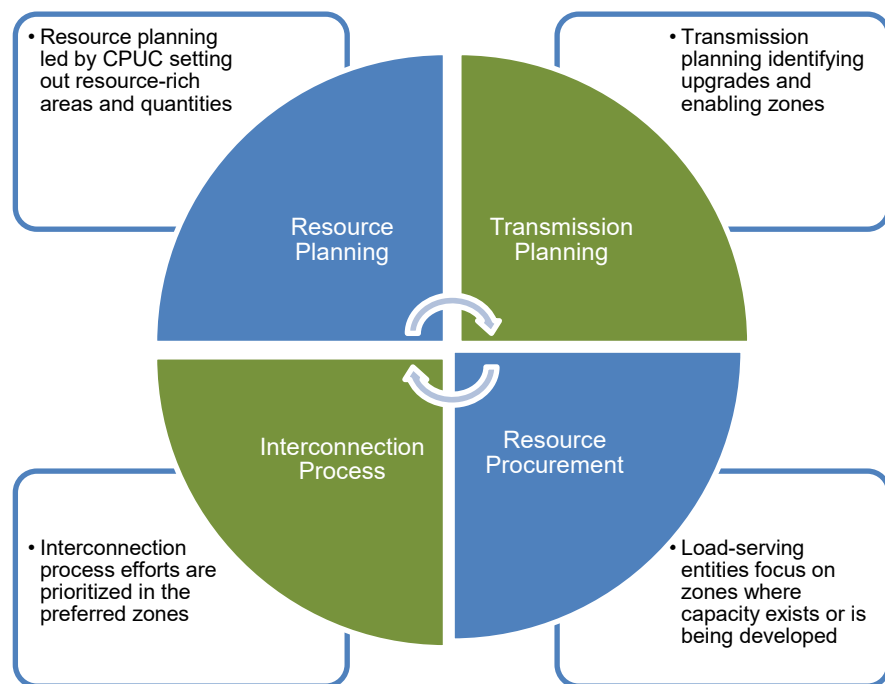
• Resource planning led by CPUC setting out resource-rich areas and quantities

• Transmission planning identifying upgrades and enabling zones

Resource Planning

Transmission Planning

Interconnection Process

Resource Procurement

• Interconnection process efforts are prioritized in the preferred zones

• Load-serving entities focus on zones where capacity exists or is being developed